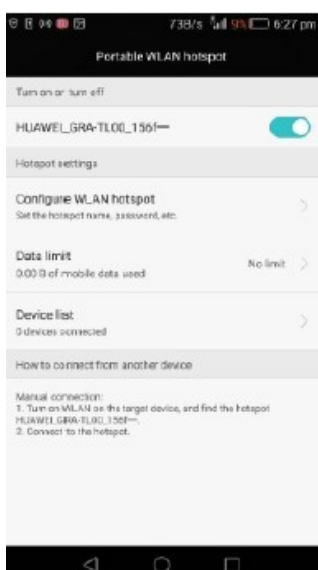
738/s 9% 6:27 pm

Portable WLAN hotspot

Turn on or turn off

HUAWEI_GRA-TL00_156f—

Hotspot settings

Configure WLAN hotspot
Set the hotspot name, password, etc.

Data limit
0.00 B of mobile data used
No limit

Device list
0 devices connected

How to connect from another device

Manual connection:
1. Turn on WLAN on the target device, and find the hotspot HUAWEI_GRA-TL00_156f—.
2. Connect to the hotspot.